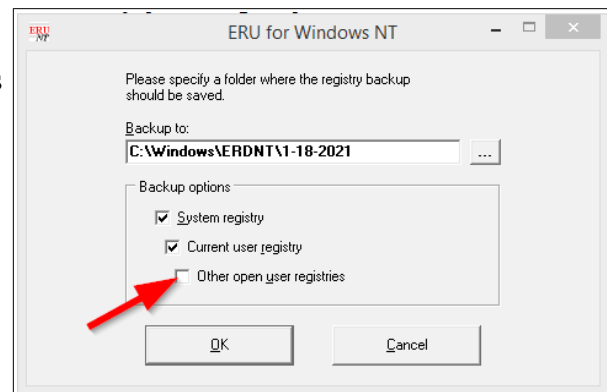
ERU NT

ERU for Windows NT

Please specify a folder where the registry backup should be saved.

Backup to:

C:\Windows\ERDNT\1-18-2021

...

Backup options

System registry

Current user registry

Other open user registries

OK

Cancel